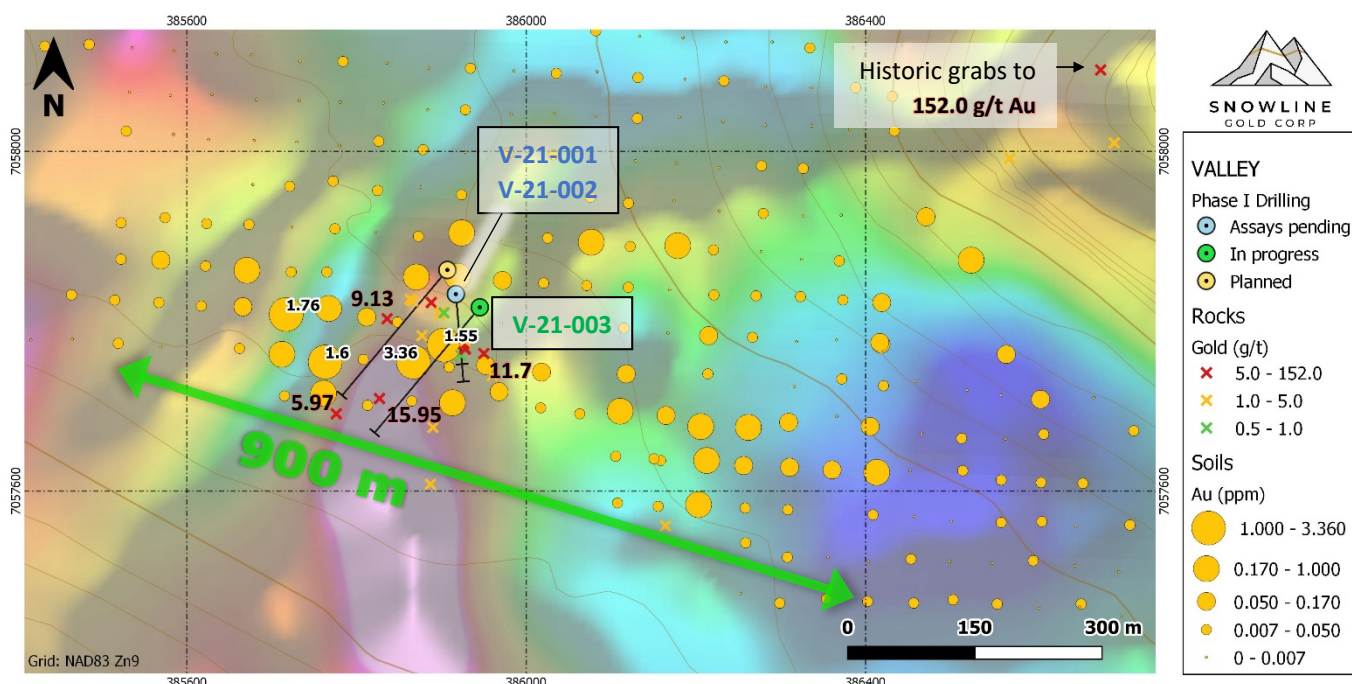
385600
386000
386400
7058000
7057600
N
Historic grabs to
152.0 g/t Au
V-21-001
V-21-002
V-21-003
1.76
9.13
1.55
1.6
3.36
11.7
5.97
15.95
900 m
0
150
300 m
Grid: NAD83 Zn9
385600
386000
386400

SNOWLINE
GOLD CORP

VALLEY
Phase I Drilling
Assays pending
In progress
Planned
Rocks
Gold (g/t)
5.0 - 152.0
1.0 - 5.0
0.5 - 1.0
Soils
Au (ppm)
1.000 - 3.360
0.170 - 1.000
0.050 - 0.170
0.007 - 0.050
0 - 0.007